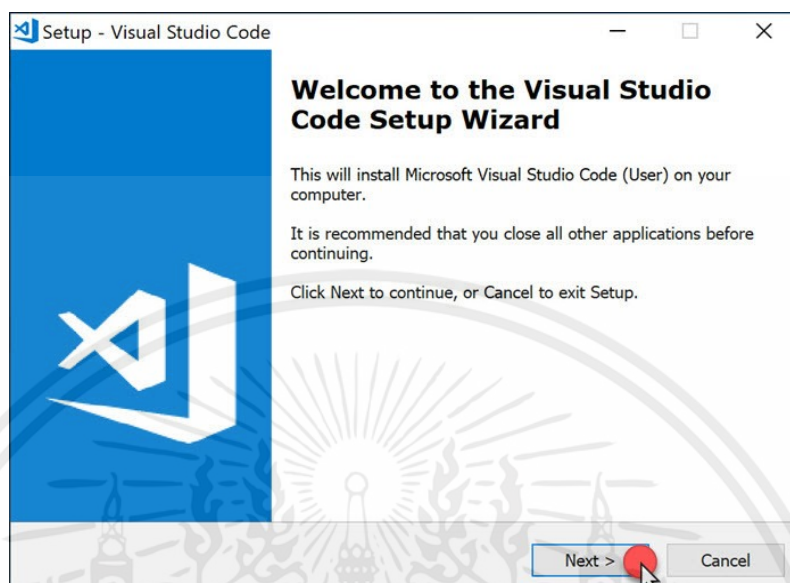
Setup - Visual Studio Code

Welcome to the Visual Studio Code Setup Wizard

This will install Microsoft Visual Studio Code (User) on your computer.

It is recommended that you close all other applications before continuing.

Click Next to continue, or Cancel to exit Setup.

Next >

Cancel